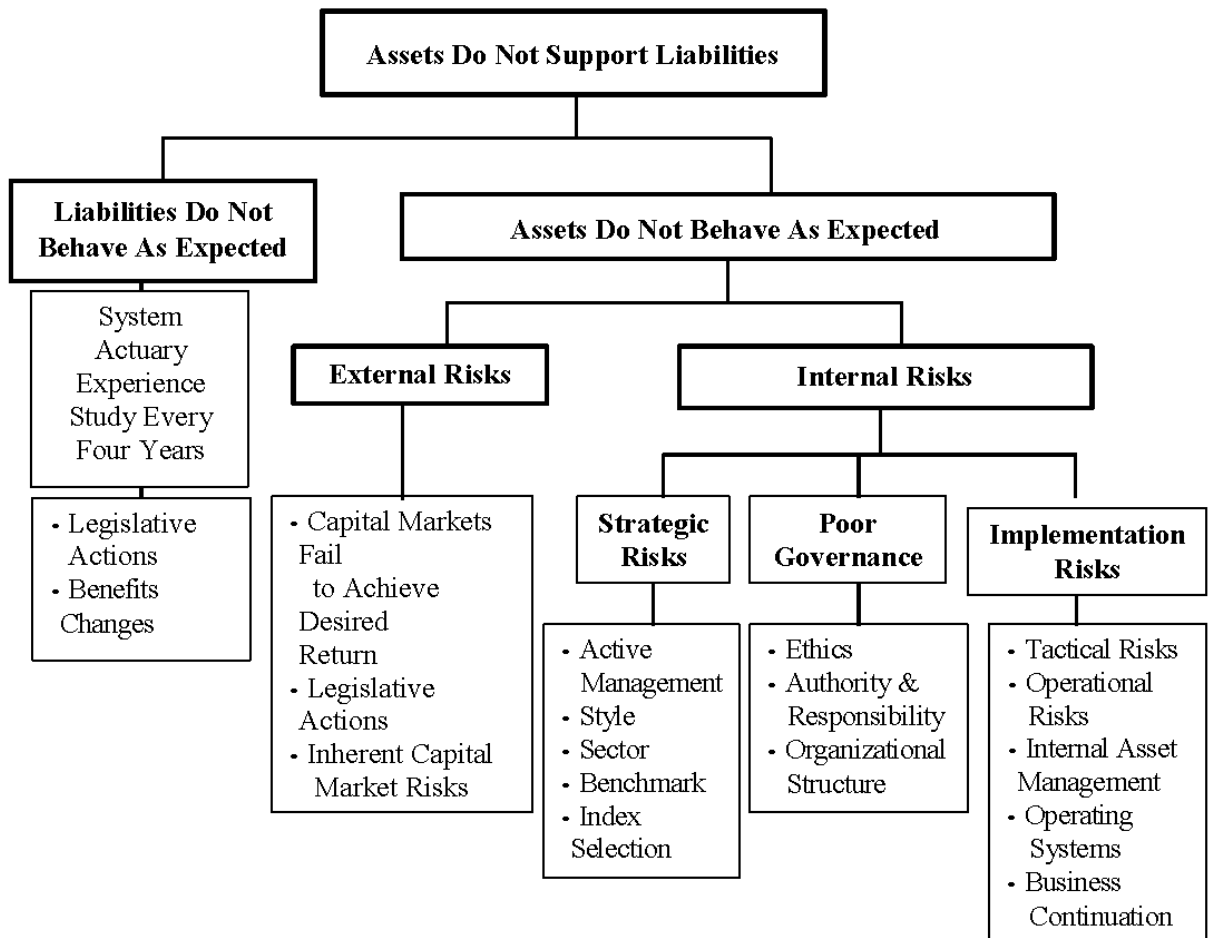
Assets Do Not Support Liabilities

Liabilities Do Not Behave As Expected

System Actuary Experience Study Every Four Years

- Legislative Actions
- Benefits Changes

Assets Do Not Behave As Expected

External Risks

- Capital Markets Fail to Achieve Desired Return
- Legislative Actions
- Inherent Capital Market Risks

Internal Risks

Strategic Risks

- Active Management
- Style
- Sector
- Benchmark
- Index Selection

Poor Governance

- Ethics
- Authority & Responsibility
- Organizational Structure

Implementation Risks

- Tactical Risks
- Operational Risks
- Internal Asset Management
- Operating Systems
- Business Continuation